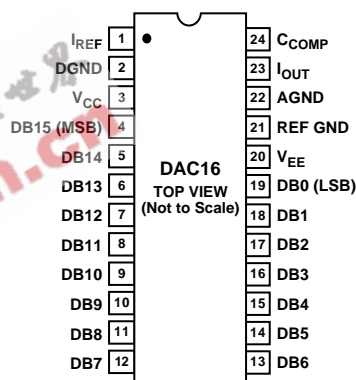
$I_{REF}$ 1
DGND 2
$V_{CC}$ 3
DB15 (MSB) 4
DB14 5
DB13 6
DB12 7
DB11 8
DB10 9
DB9 10
DB8 11
DB7 12

DAC16
TOP VIEW
(Not to Scale)

24 $C_{COMP}$
23 $I_{OUT}$
22 AGND
21 REF GND
20 $V_{EE}$
19 DB0 (LSB)
18 DB1
17 DB2
16 DB3
15 DB4
14 DB5
13 DB6